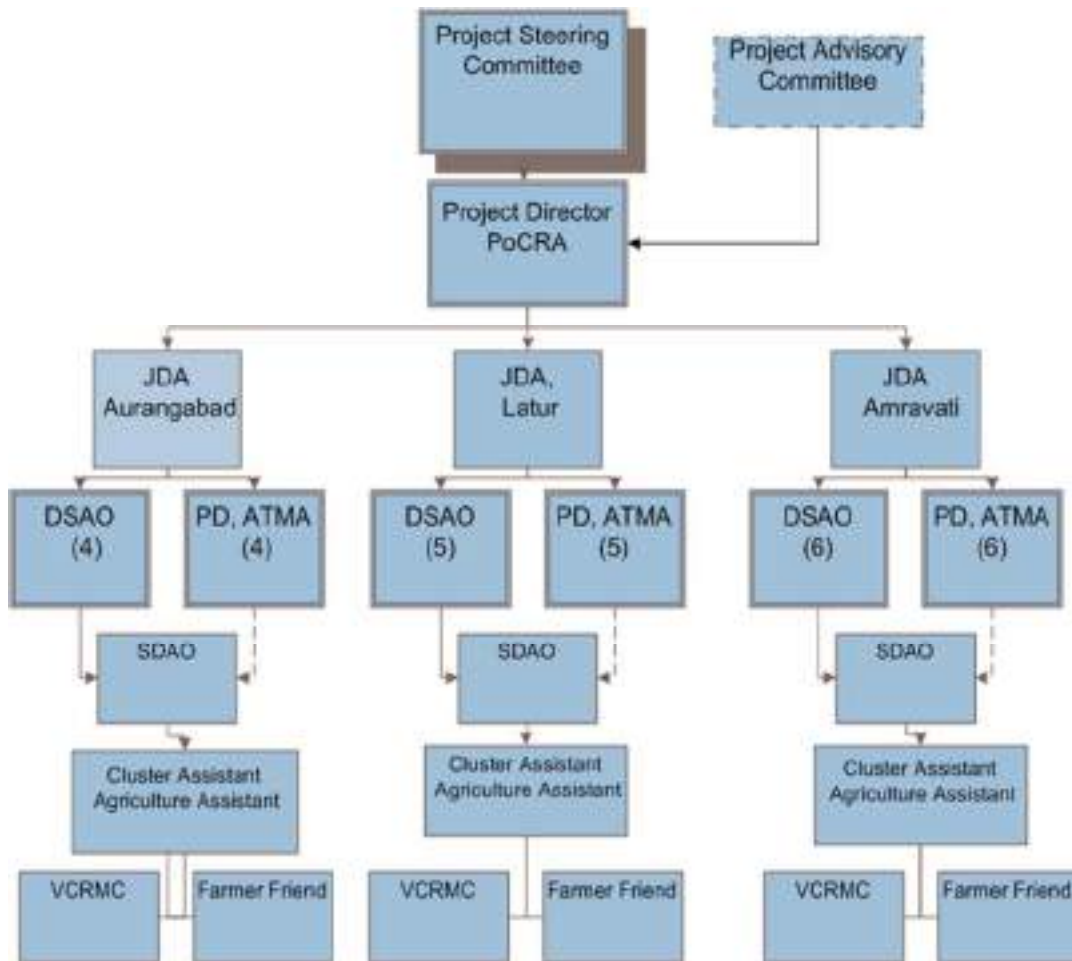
Project Steering Committee

Project Advisory Committee

Project Director PoCRA

JDA Aurangabad

JDA, Latur

JDA Amravati

DSAO (4)

PD, ATMA (4)

DSAO (5)

PD, ATMA (5)

DSAO (6)

PD, ATMA (6)

SDAO

SDAO

SDAO

Cluster Assistant Agriculture Assistant

Cluster Assistant Agriculture Assistant

Cluster Assistant Agriculture Assistant

VCRMC

Farmer Friend

VCRMC

Farmer Friend

VCRMC

Farmer Friend